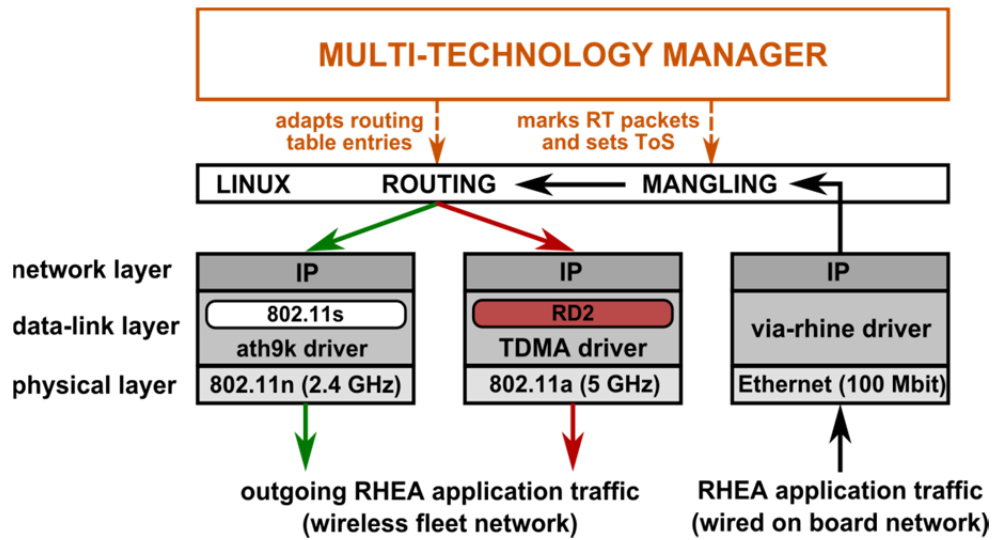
MULTI-TECHNOLOGY MANAGER

adapts routing table entries

marks RT packets and sets ToS

LINUX ROUTING MANGLING

network layer

data-link layer

physical layer

IP

802.11s

ath9k driver

802.11n (2.4 GHz)

IP

RD2

TDMA driver

802.11a (5 GHz)

IP

via-rhine driver

Ethernet (100 Mbit)

outgoing RHEA application traffic (wireless fleet network)

RHEA application traffic (wired on board network)